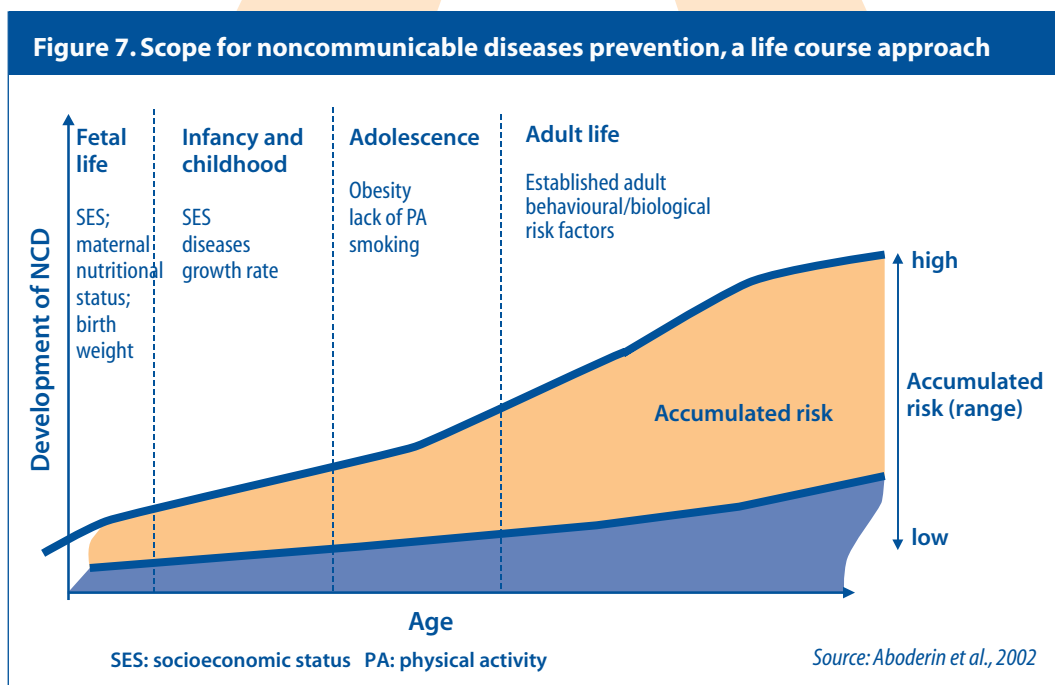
Figure 7. Scope for noncommunicable diseases prevention, a life course approach

Development of NCD

Fetal life

SES; maternal nutritional status; birth weight

Infancy and childhood

SES diseases growth rate

Adolescence

Obesity lack of PA smoking

Adult life

Established adult behavioural/biological risk factors

high

Accumulated risk

Accumulated risk (range)

low

Age

SES: socioeconomic status PA: physical activity

Source: Aboderin et al., 2002